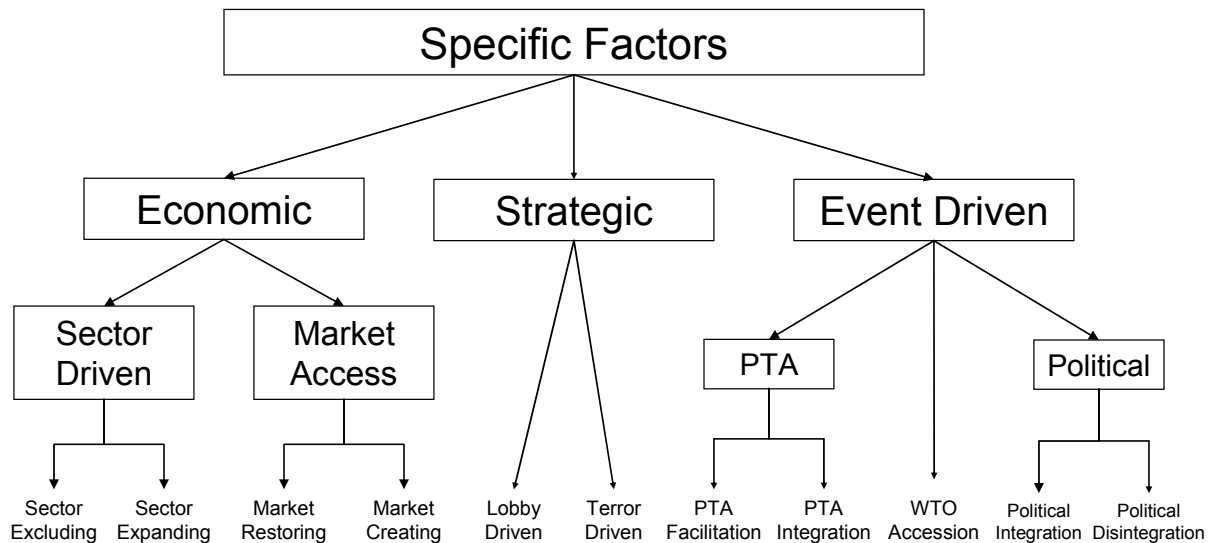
Specific Factors

Economic

Strategic

Event Driven

Sector Driven

Market Access

PTA

Political

Sector Excluding

Sector Expanding

Market Restoring

Market Creating

Lobby Driven

Terror Driven

PTA Facilitation

PTA Integration

WTO Accession

Political Integration

Political Disintegration